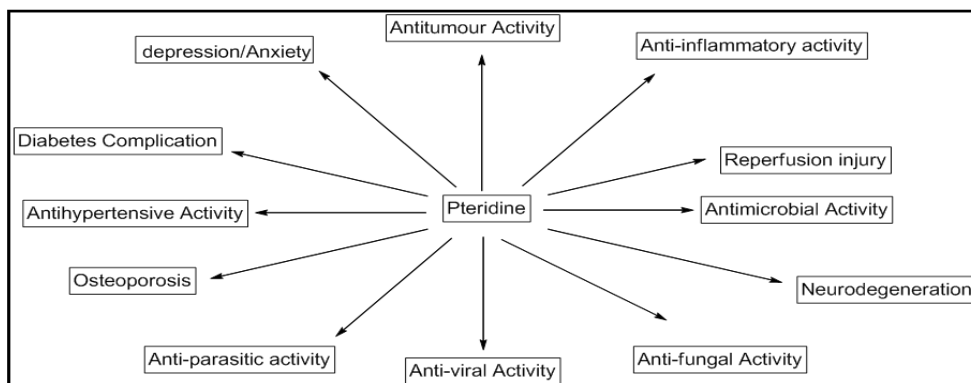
Antitumour Activity

depression/Anxiety

Anti-inflammatory activity

Diabetes Complication

Reperfusion injury

Pteridine

Antihypertensive Activity

Antimicrobial Activity

Osteoporosis

Neurodegeneration

Anti-parasitic activity

Anti-viral Activity

Anti-fungal Activity